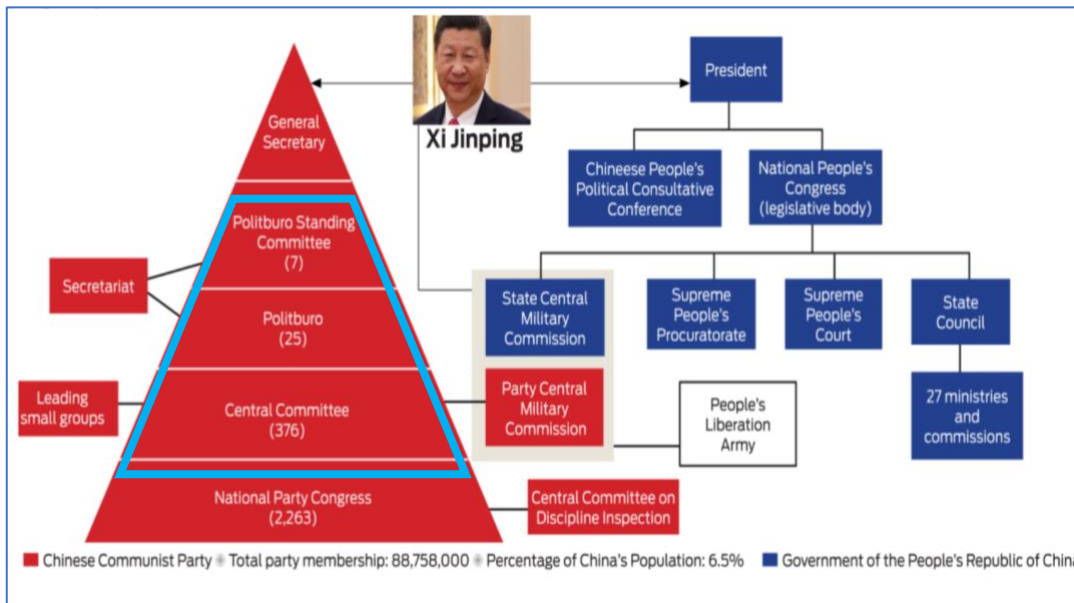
Xi Jinping

General Secretary

Politburo Standing Committee (7)

Politburo (25)

Central Committee (376)

National Party Congress (2,263)

Secretariat

Leading small groups

President

Chineese People's Political Consultative Conference

National People's Congress (legislative body)

State Central Military Commission

Party Central Military Commission

Supreme People's Procuratorate

Supreme People's Court

State Council

27 ministries and commissions

People's Liberation Army

Central Committee on Discipline Inspection

Chinese Communist Party • Total party membership: 88,758,000 • Percentage of China's Population: 6.5%

Government of the People's Republic of Chin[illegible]